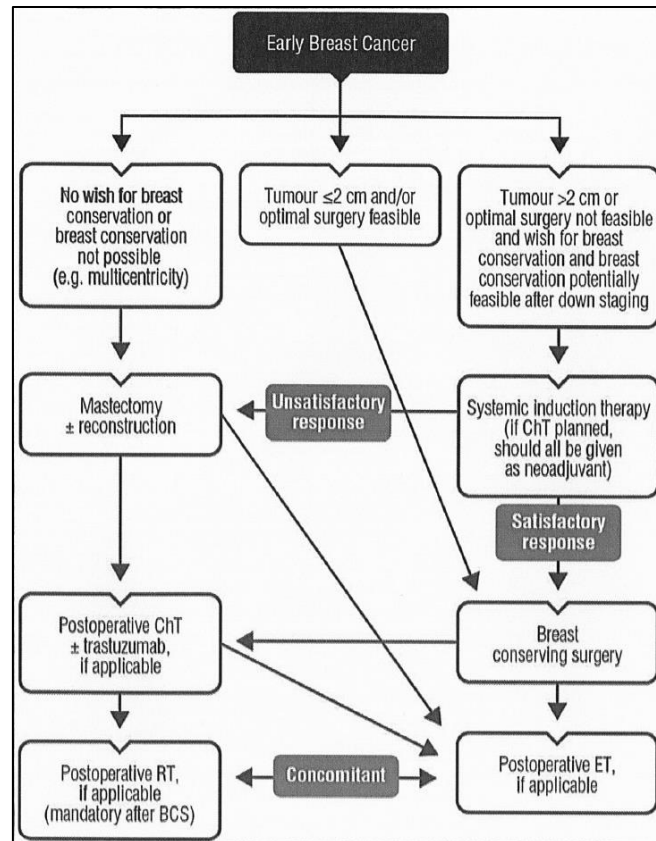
Early Breast Cancer

No wish for breast conservation or breast conservation not possible (e.g. multicentricity)

Tumour $\leq$2 cm and/or optimal surgery feasible

Tumour >2 cm or optimal surgery not feasible and wish for breast conservation and breast conservation potentially feasible after down staging

Mastectomy ± reconstruction

Unsatisfactory response

Systemic induction therapy (if ChT planned, should all be given as neoadjuvant)

Satisfactory response

Postoperative ChT ± trastuzumab, if applicable

Breast conserving surgery

Postoperative RT, if applicable (mandatory after BCS)

Concomitant

Postoperative ET, if applicable